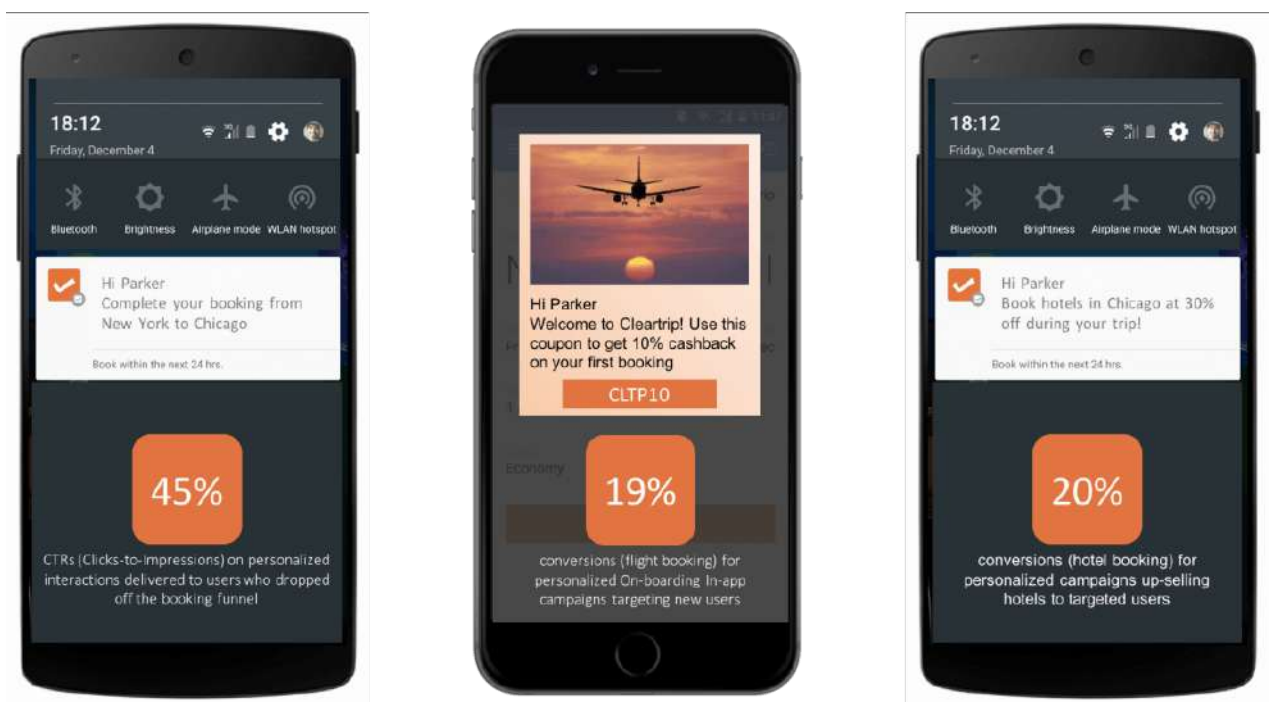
18:12
Friday, December 4

Bluetooth
Brightness
Airplane mode
WLAN hotspot

Hi Parker
Complete your booking from New York to Chicago

Book within the next 24 hrs.

45%

CTRs (Clicks-to-Impressions) on personalized interactions delivered to users who dropped off the booking funnel

Hi Parker
Welcome to Cleartrip! Use this coupon to get 10% cashback on your first booking

CLTP10

Economy

19%

conversions (flight booking) for personalized On-boarding In-app campaigns targeting new users

18:12
Friday, December 4

Bluetooth
Brightness
Airplane mode
WLAN hotspot

Hi Parker
Book hotels in Chicago at 30% off during your trip!

Book within the next 24 hrs.

20%

conversions (hotel booking) for personalized campaigns up-selling hotels to targeted users